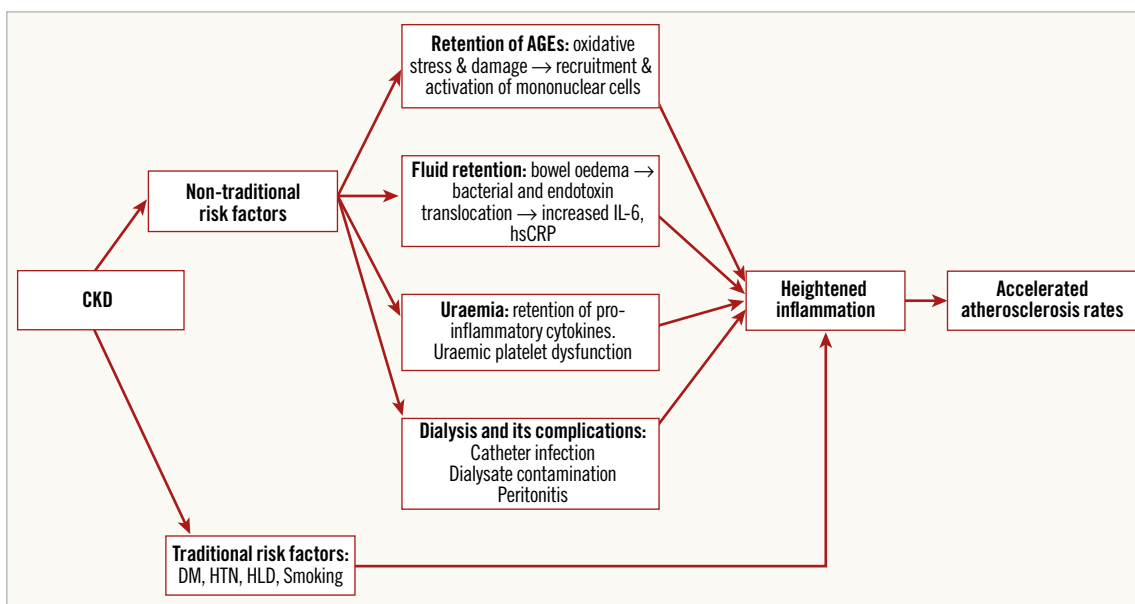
CKD

Non-traditional risk factors

Retention of AGEs: oxidative stress & damage → recruitment & activation of mononuclear cells

Fluid retention: bowel oedema → bacterial and endotoxin translocation → increased IL-6, hsCRP

Uraemia: retention of pro-inflammatory cytokines. Uraemic platelet dysfunction

Dialysis and its complications: Catheter infection Dialysate contamination Peritonitis

Traditional risk factors: DM, HTN, HLD, Smoking

Heightened inflammation

Accelerated atherosclerosis rates